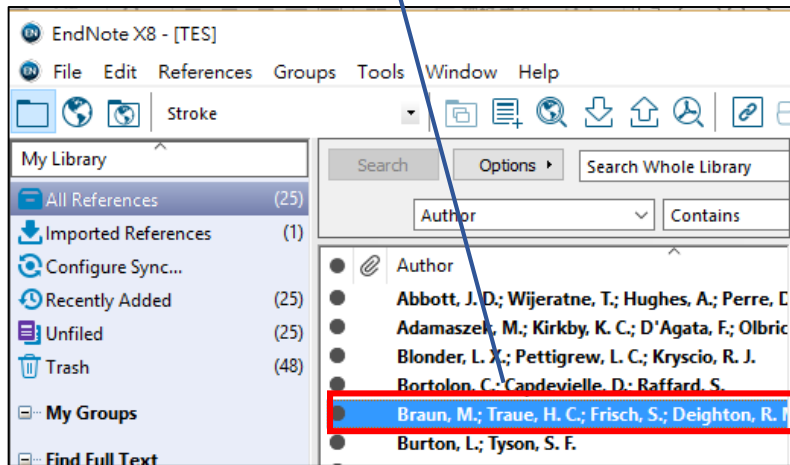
EndNote X8 - [TES]

File Edit References Groups Tools Window Help

Stroke

My Library

All References (25)
Imported References (1)
Configure Sync...
Recently Added (25)
Unfiled (25)
Trash (48)

My Groups

Find Full Text

Search

Options

Search Whole Library

Author

Contains

Author

Abbott, J. D.; Wijeratne, T.; Hughes, A.; Perre, D
Adamaszek, M.; Kirkby, K. C.; D'Agata, F.; Olbric
Blonder, L. X.; Pettigrew, L. C.; Kryscio, R. J.
Bortolon, C.; Capdevielle, D.; Raffard, S.
Braun, M.; Traue, H. C.; Frisch, S.; Deighton, R. M
Burton, L.; Tyson, S. F.